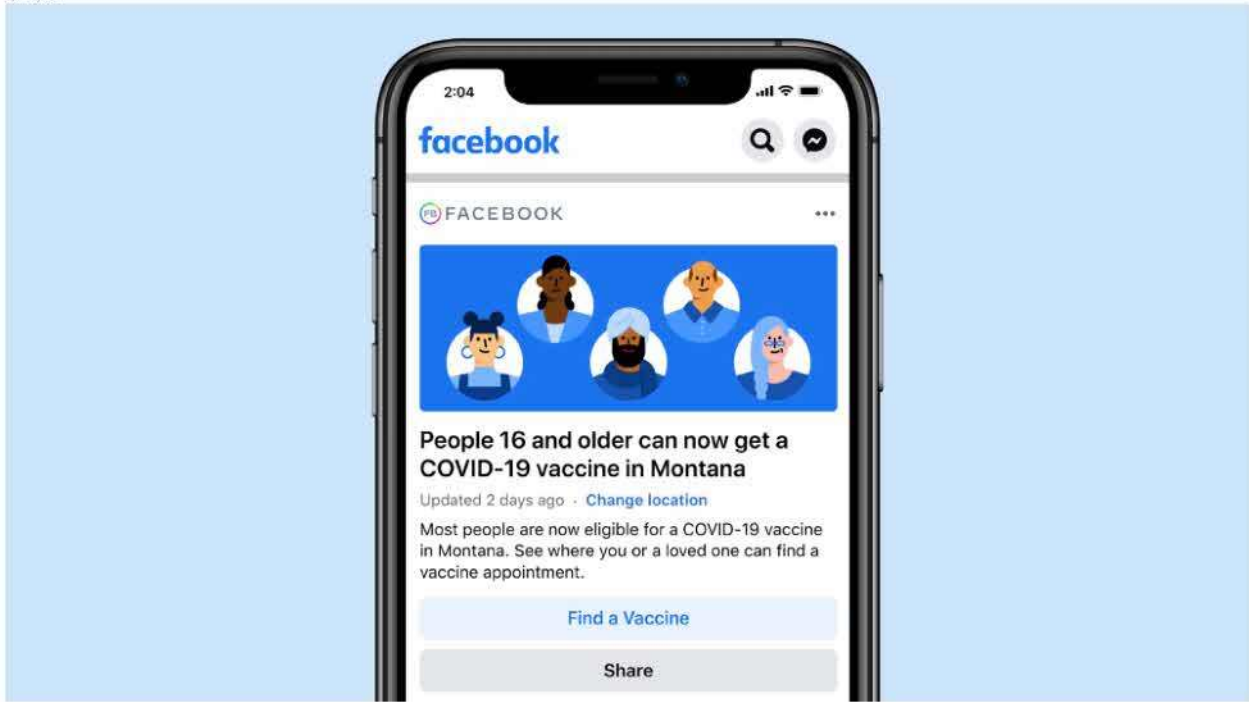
2:04

facebook

FACEBOOK

People 16 and older can now get a COVID-19 vaccine in Montana

Updated 2 days ago · Change location

Most people are now eligible for a COVID-19 vaccine in Montana. See where you or a loved one can find a vaccine appointment.

Find a Vaccine

Share